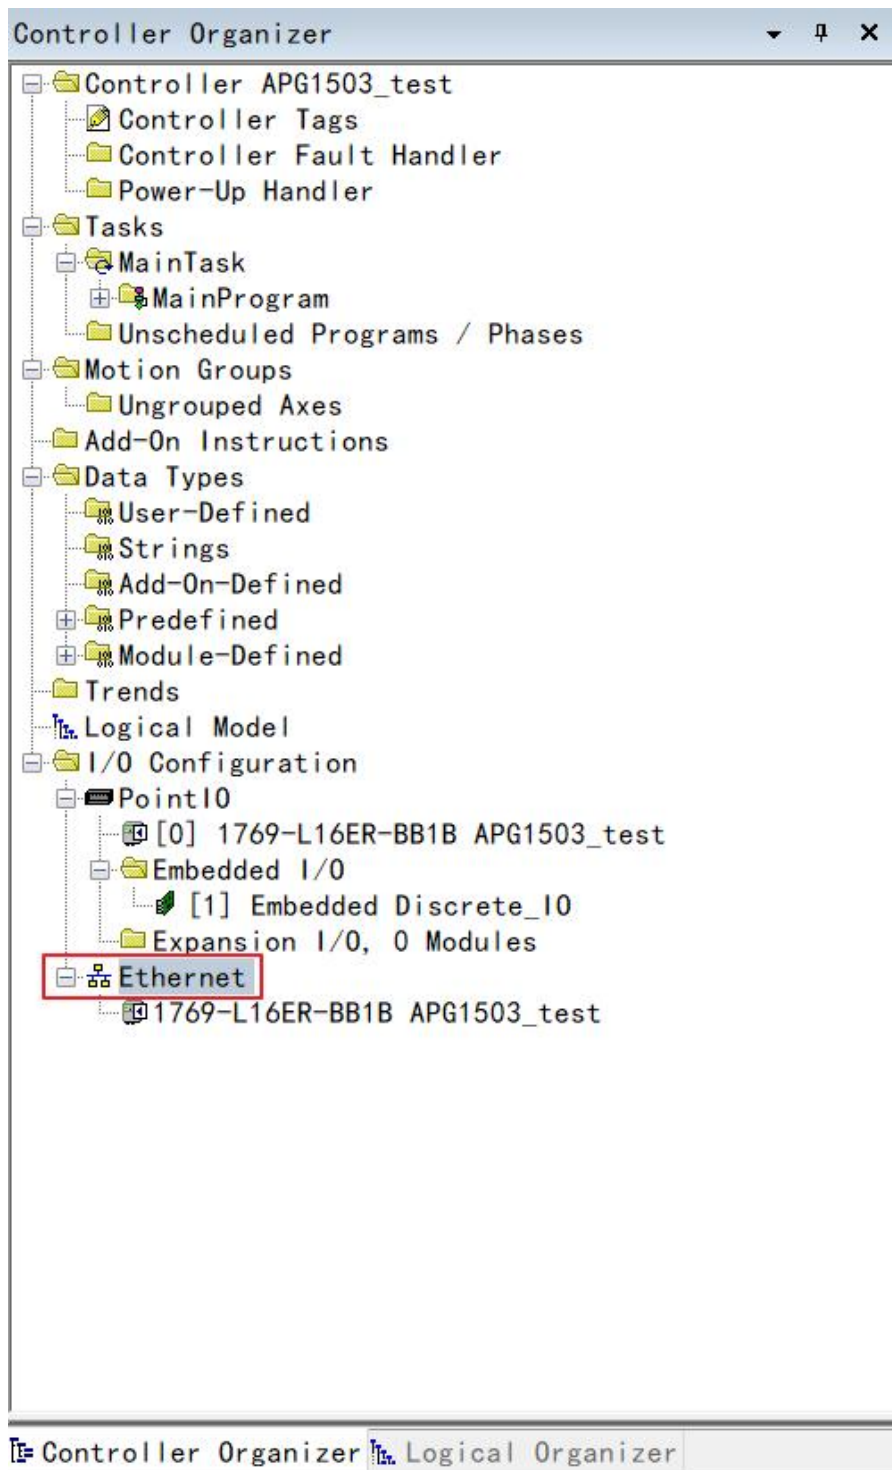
Controller Organizer

Controller APG1503_test
Controller Tags
Controller Fault Handler
Power-Up Handler
Tasks
MainTask
MainProgram
Unscheduled Programs / Phases
Motion Groups
Ungrouped Axes
Add-On Instructions
Data Types
User-Defined
Strings
Add-On-Defined
Predefined
Module-Defined
Trends
Logical Model
I/O Configuration
PointIO
[0] 1769-L16ER-BB1B APG1503_test
Embedded I/O
[1] Embedded Discrete_IO
Expansion I/O, 0 Modules
Ethernet
1769-L16ER-BB1B APG1503_test

Controller Organizer Logical Organizer